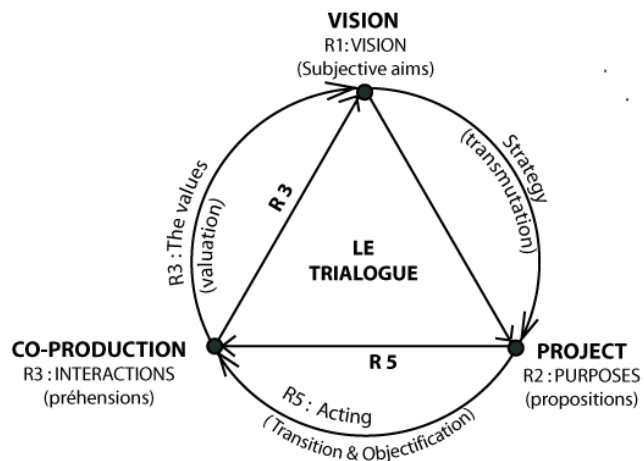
VISION
R1: VISION
(Subjective aims)

Strategy
(transmutation)

R3 : The values
(valuation)

R 3

LE
TRIALOGUE

CO-PRODUCTION
R3 : INTERACTIONS
(préhensions)

R 5

PROJECT
R2 : PURPOSES
(propositions)

R5 : Acting
(Transition & Objectification)